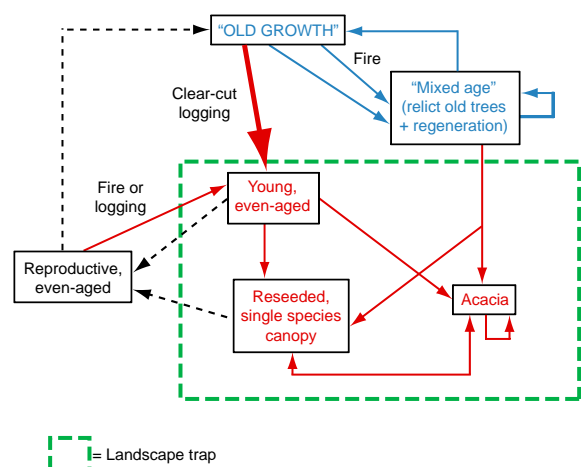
"OLD GROWTH"

Fire

"Mixed age" (relict old trees + regeneration)

Clear-cut logging

Fire or logging

Young, even-aged

Reproductive, even-aged

Reseeded, single species canopy

Acacia

= Landscape trap